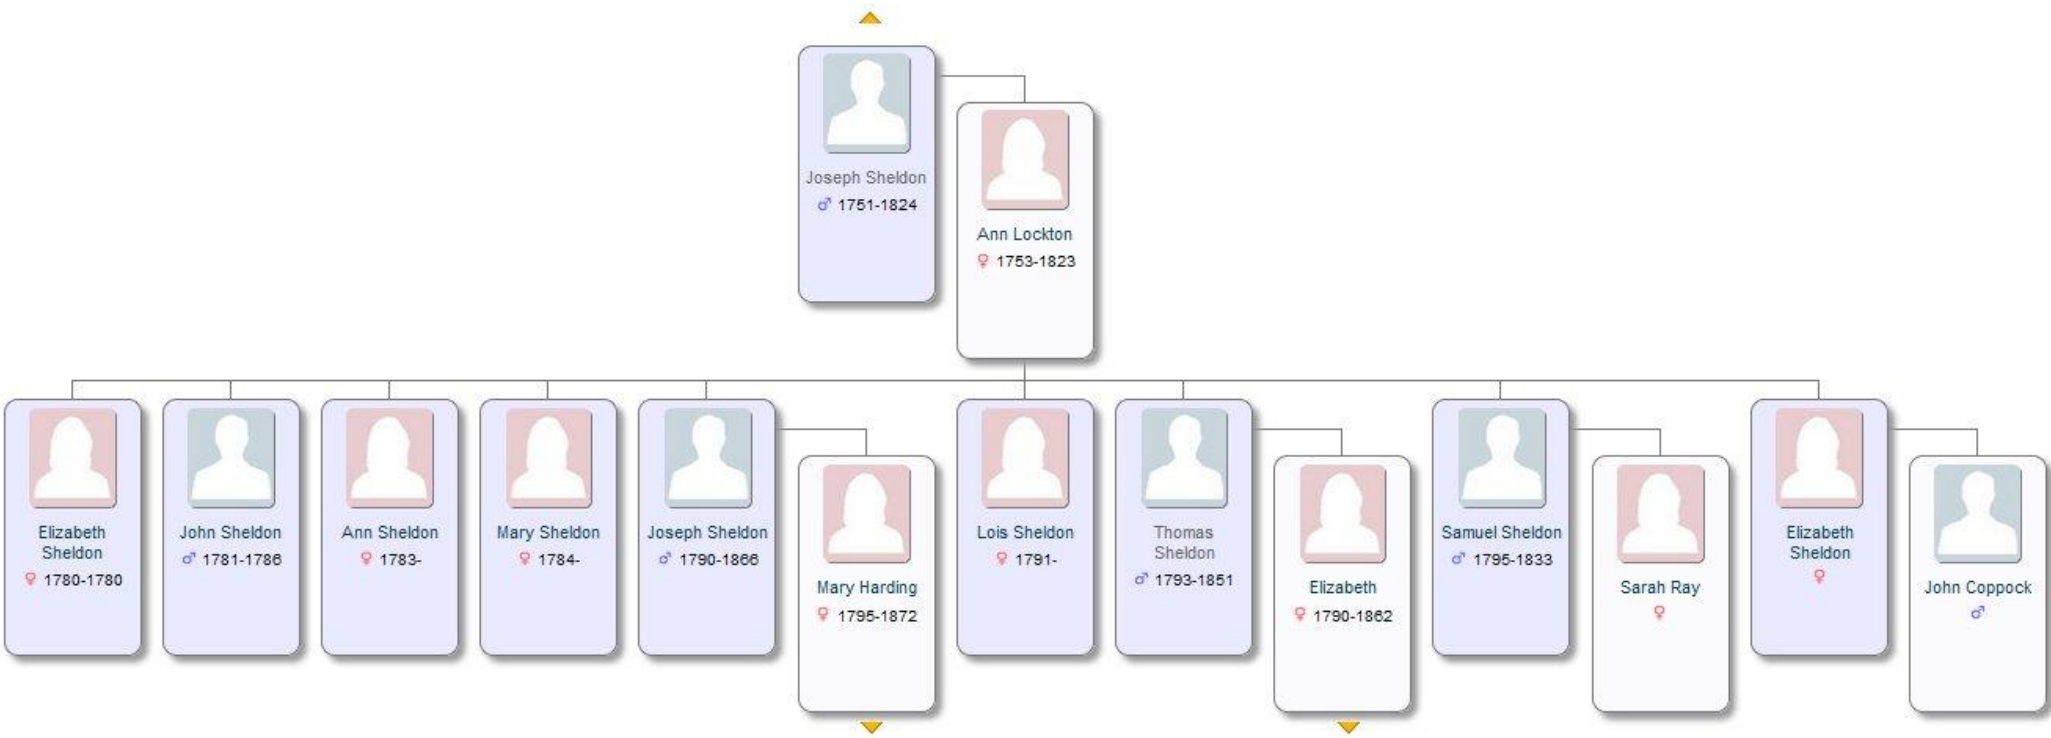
Joseph Sheldon
♂ 1751-1824

Ann Lockton
♀ 1753-1823

Elizabeth Sheldon
♀ 1780-1780

John Sheldon
♂ 1781-1786

Ann Sheldon
♀ 1783-

Mary Sheldon
♀ 1784-

Joseph Sheldon
♂ 1790-1866

Mary Harding
♀ 1795-1872

Lois Sheldon
♀ 1791-

Thomas Sheldon
♂ 1793-1851

Elizabeth
♀ 1790-1862

Samuel Sheldon
♂ 1795-1833

Sarah Ray
♀

Elizabeth Sheldon
♀

John Coppock
♂